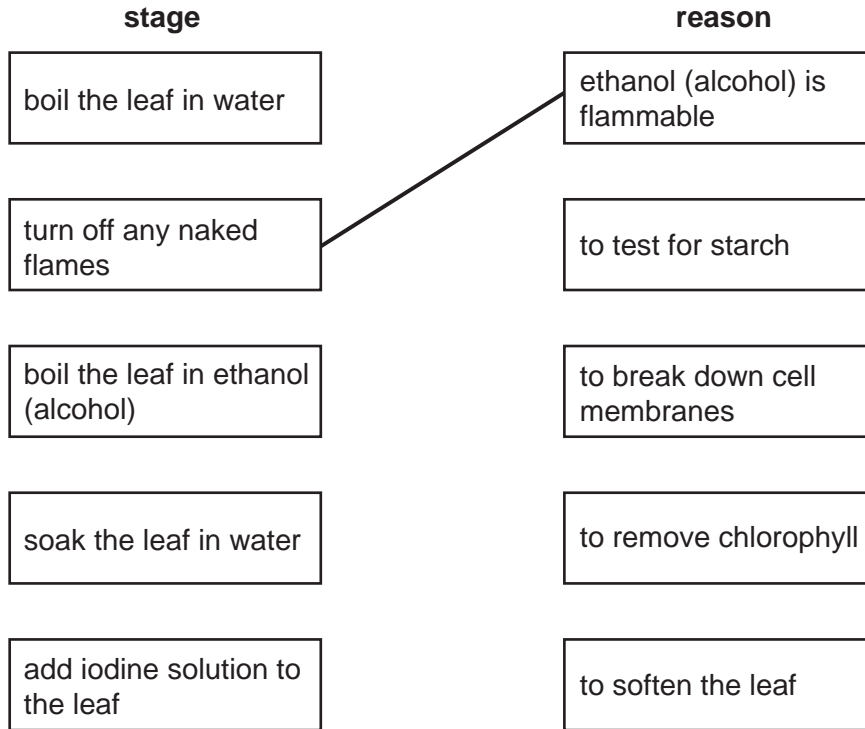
| stage | reason |
|---|---|
| boil the leaf in water | ethanol (alcohol) is flammable |
| turn off any naked flames | to test for starch |
| boil the leaf in ethanol (alcohol) | to break down cell membranes |
| soak the leaf in water | to remove chlorophyll |
| add iodine solution to the leaf | to soften the leaf |